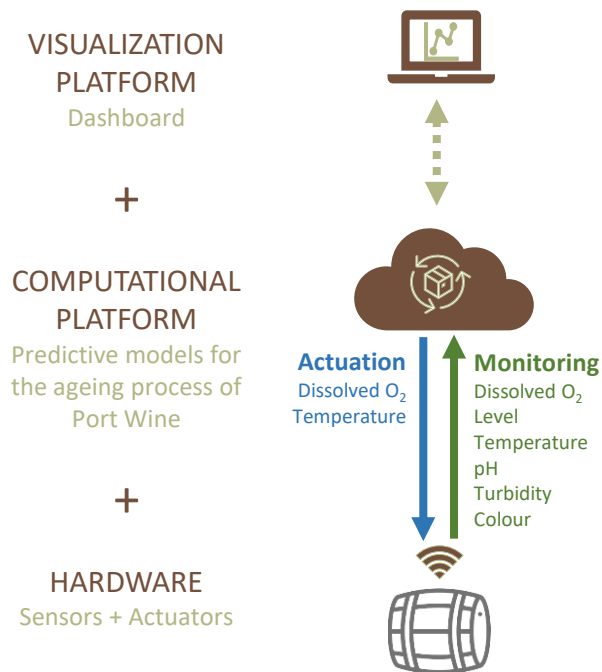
VISUALIZATION PLATFORM
Dashboard

+

COMPUTATIONAL PLATFORM
Predictive models for the ageing process of Port Wine

+

HARDWARE
Sensors + Actuators

Actuation
Dissolved $O_2$
Temperature

Monitoring
Dissolved $O_2$
Level
Temperature
pH
Turbidity
Colour